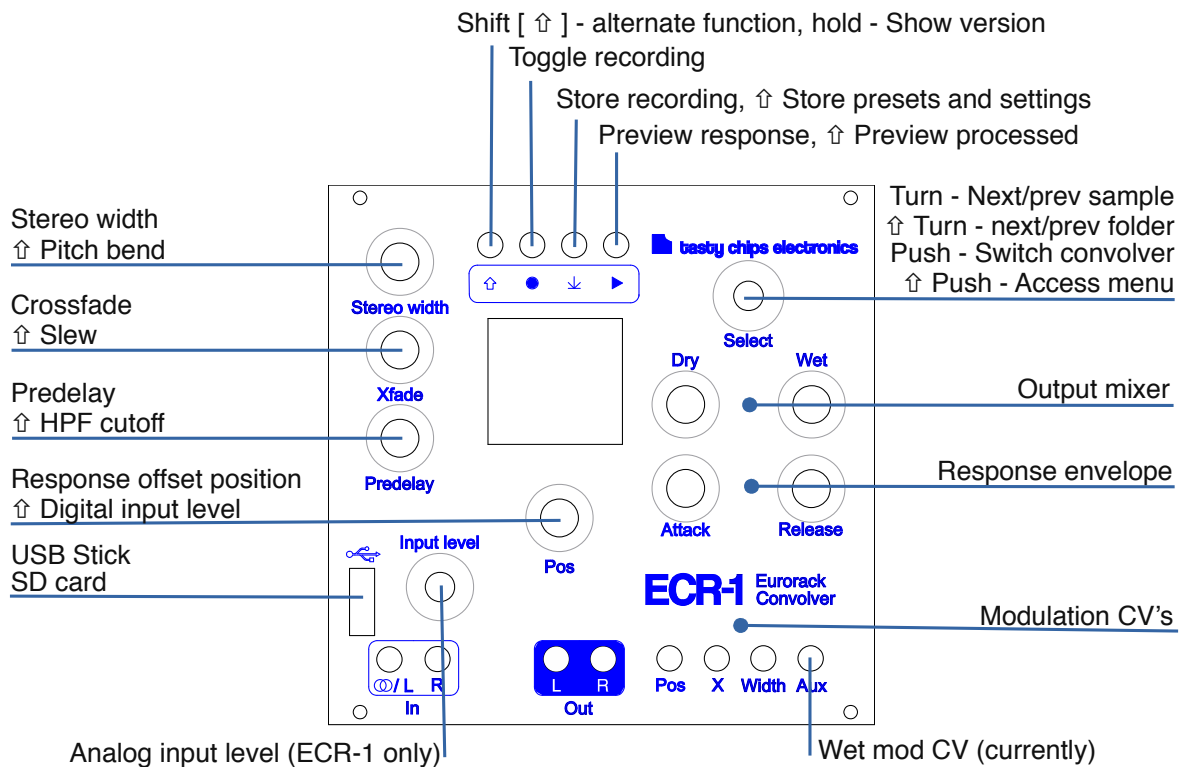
Shift [ ⇧ ] - alternate function, hold - Show version
Toggle recording
Store recording, ⇧ Store presets and settings
Preview response, ⇧ Preview processed

Stereo width
⇧ Pitch bend

Crossfade
⇧ Slew

Predelay
⇧ HPF cutoff

Response offset position
⇧ Digital input level

USB Stick
SD card

Turn - Next/prev sample
⇧ Turn - next/prev folder
Push - Switch convolver
⇧ Push - Access menu

Output mixer

Response envelope

Modulation CV's

tasty chips electronics

⇧ ● ⊻ ▶

Stereo width

Xfade

Predelay

Select

Dry

Wet

Attack

Release

Pos

Input level

ECR-1 Eurorack Convolver

⊙/L R
In

L R
Out

Pos X Width Aux

Analog input level (ECR-1 only)

Wet mod CV (currently)